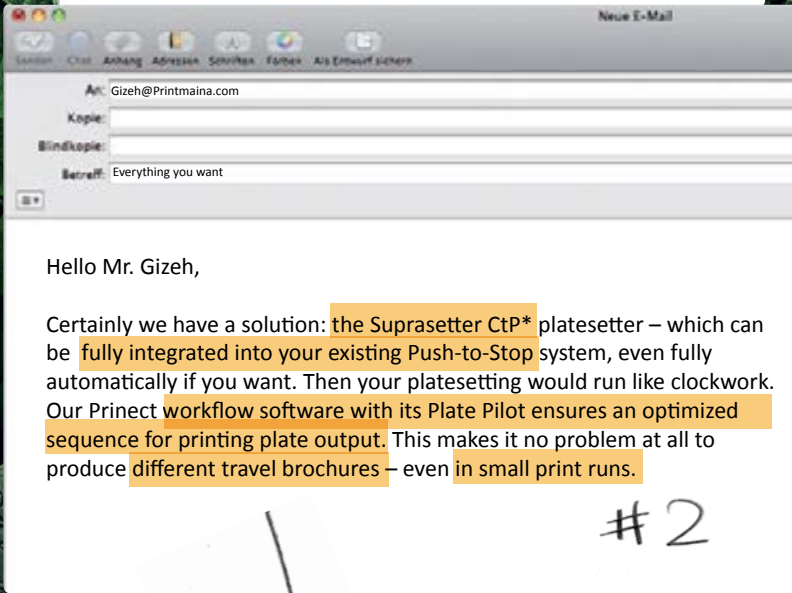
Neue E-Mail

Senden Chat Anhang Adressen Schriften Farben Als Entwurf sichern

An: Gizeh@Printmaina.com

Kopie:

Blindkopie:

Betreff: Everything you want

Hello Mr. Gizeh,

Certainly we have a solution: the Suprasetter CtP* platesetter – which can be fully integrated into your existing Push-to-Stop system, even fully automatically if you want. Then your platesetting would run like clockwork. Our Prinect workflow software with its Plate Pilot ensures an optimized sequence for printing plate output. This makes it no problem at all to produce different travel brochures – even in small print runs.

#2